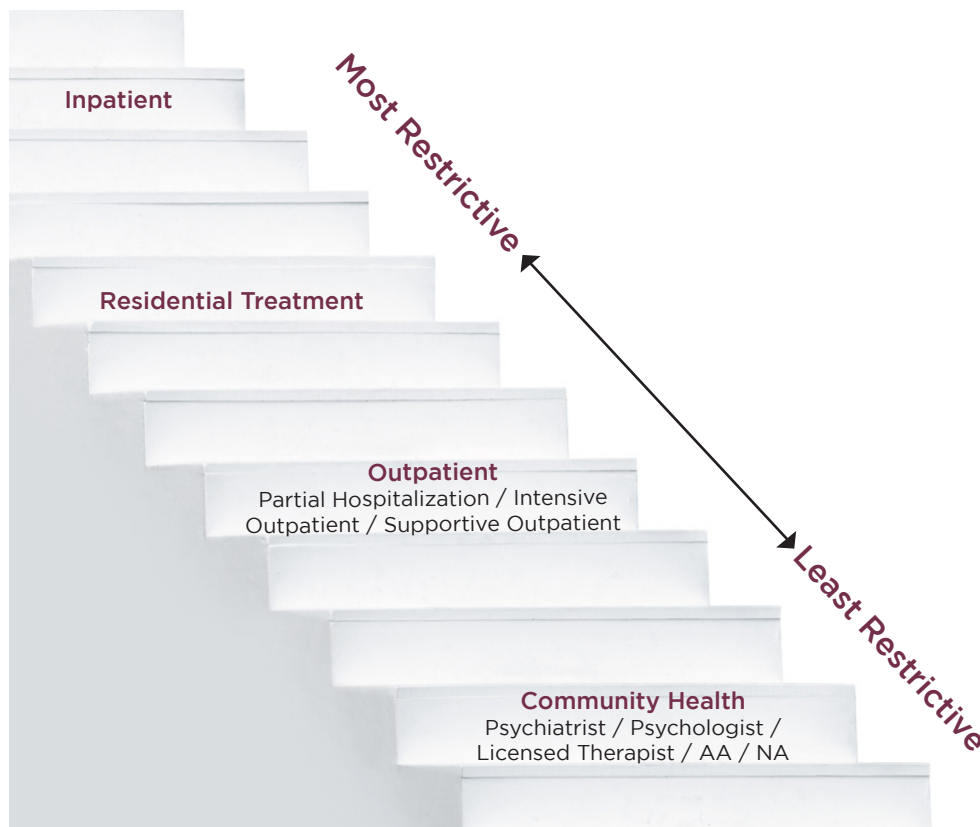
Inpatient

Most Restrictive

Residential Treatment

Outpatient
Partial Hospitalization / Intensive Outpatient / Supportive Outpatient

Least Restrictive

Community Health
Psychiatrist / Psychologist / Licensed Therapist / AA / NA